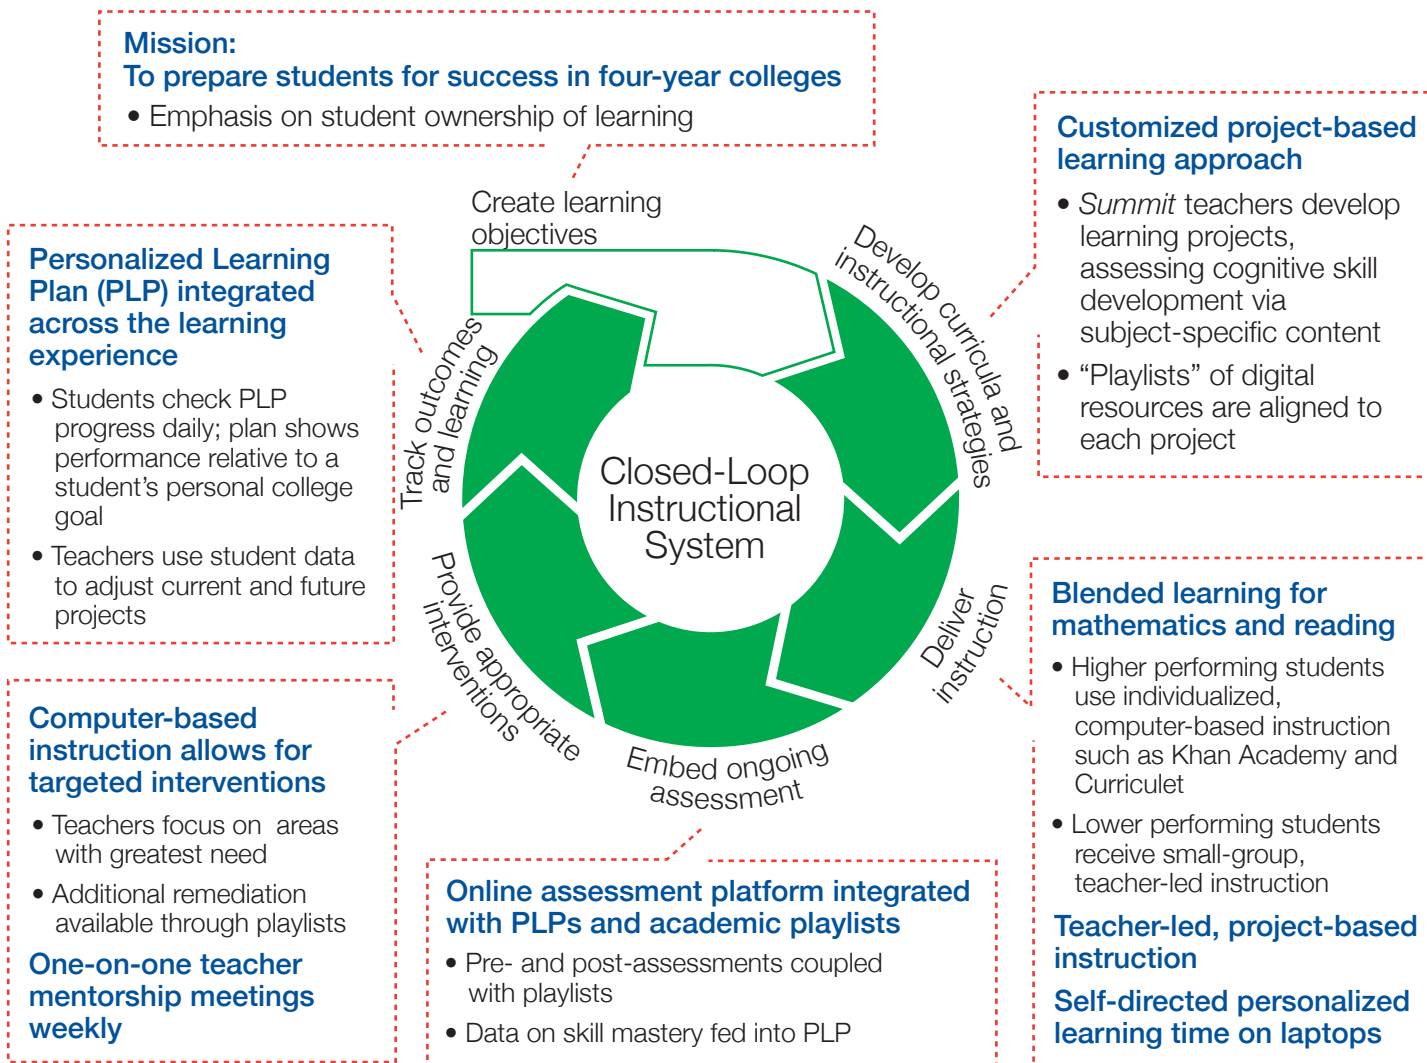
Mission:
To prepare students for success in four-year colleges

• Emphasis on student ownership of learning

Customized project-based learning approach

• Summit teachers develop learning projects, assessing cognitive skill development via subject-specific content

• “Playlists” of digital resources are aligned to each project

Personalized Learning Plan (PLP) integrated across the learning experience

• Students check PLP progress daily; plan shows performance relative to a student’s personal college goal

• Teachers use student data to adjust current and future projects

Create learning objectives

Develop curricula and instructional strategies

Deliver instruction

Embed ongoing assessment

Provide appropriate interventions

Track outcomes and learning

Closed-Loop Instructional System

Blended learning for mathematics and reading

• Higher performing students use individualized, computer-based instruction such as Khan Academy and Curriculet

• Lower performing students receive small-group, teacher-led instruction

Teacher-led, project-based instruction

Self-directed personalized learning time on laptops

Computer-based instruction allows for targeted interventions

• Teachers focus on areas with greatest need

• Additional remediation available through playlists

One-on-one teacher mentorship meetings weekly

Online assessment platform integrated with PLPs and academic playlists

• Pre- and post-assessments coupled with playlists

• Data on skill mastery fed into PLP